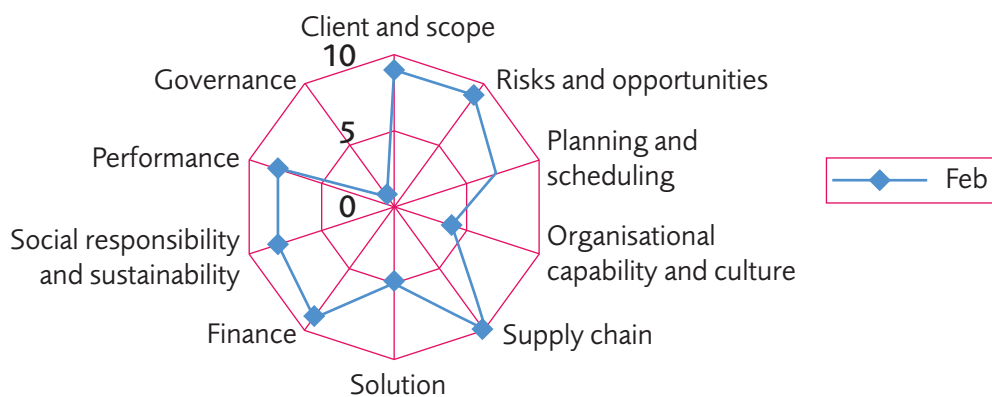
Client and scope
10
Risks and opportunities
Governance
5
Planning and scheduling
Performance
0
Organisational capability and culture
Social responsibility and sustainability
Finance
Supply chain
Solution
Feb